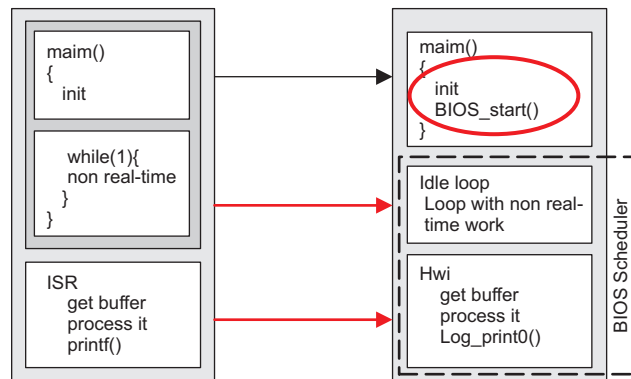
maim()
{
init

while(1){
non real-time
}
}

ISR
get buffer
process it
printf()

maim()
{
init
BIOS_start()
}

Idle loop
Loop with non real-time work

Hwi
get buffer
process it
Log_print0()

BIOS Scheduler